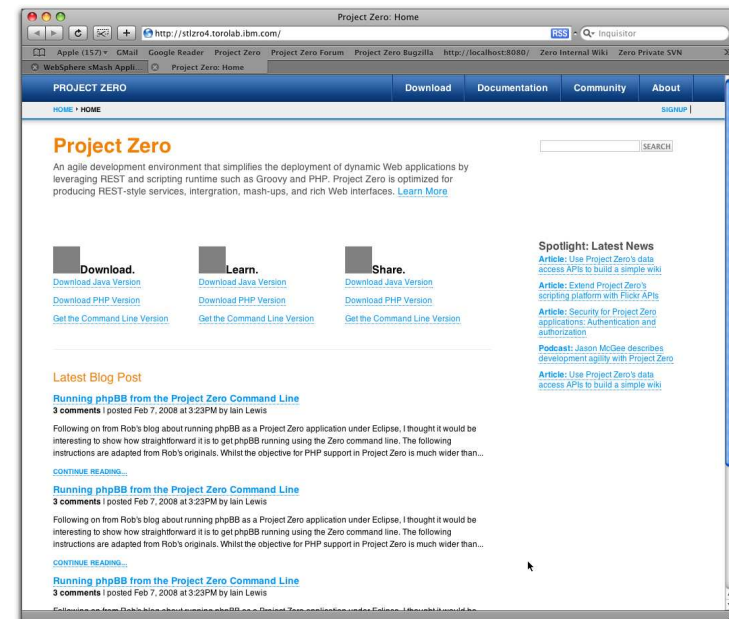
Project Zero: Home

http://stlzro4.torolab.ibm.com/

RSS Inquisitor

Apple (157) GMail Google Reader Project Zero Project Zero Forum Project Zero Bugzilla http://localhost:8080/ Zero Internal Wiki Zero Private SVN

WebSphere sMash Appli... Project Zero: Home

PROJECT ZERO Download Documentation Community About

HOME ▸ HOME SIGNUP |

Project Zero

An agile development environment that simplifies the deployment of dynamic Web applications by leveraging REST and scripting runtime such as Groovy and PHP. Project Zero is optimized for producing REST-style services, intergration, mash-ups, and rich Web interfaces. Learn More

SEARCH

Download.
Download Java Version
Download PHP Version
Get the Command Line Version

Learn.
Download Java Version
Download PHP Version
Get the Command Line Version

Share.
Download Java Version
Download PHP Version
Get the Command Line Version

Spotlight: Latest News
Article: Use Project Zero's data access APIs to build a simple wiki
Article: Extend Project Zero's scripting platform with Flickr APIs
Article: Security for Project Zero applications: Authentication and authorization
Podcast: Jason McGee describes development agility with Project Zero
Article: Use Project Zero's data access APIs to build a simple wiki

Latest Blog Post

Running phpBB from the Project Zero Command Line
3 comments | posted Feb 7, 2008 at 3:23PM by Iain Lewis

Following on from Rob's blog about running phpBB as a Project Zero application under Eclipse, I thought it would be interesting to show how straightforward it is to get phpBB running using the Zero command line. The following instructions are adapted from Rob's originals. Whilst the objective for PHP support in Project Zero is much wider than...

CONTINUE READING...

Running phpBB from the Project Zero Command Line
3 comments | posted Feb 7, 2008 at 3:23PM by Iain Lewis

Following on from Rob's blog about running phpBB as a Project Zero application under Eclipse, I thought it would be interesting to show how straightforward it is to get phpBB running using the Zero command line. The following instructions are adapted from Rob's originals. Whilst the objective for PHP support in Project Zero is much wider than...

CONTINUE READING...

Running phpBB from the Project Zero Command Line
3 comments | posted Feb 7, 2008 at 3:23PM by Iain Lewis

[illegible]